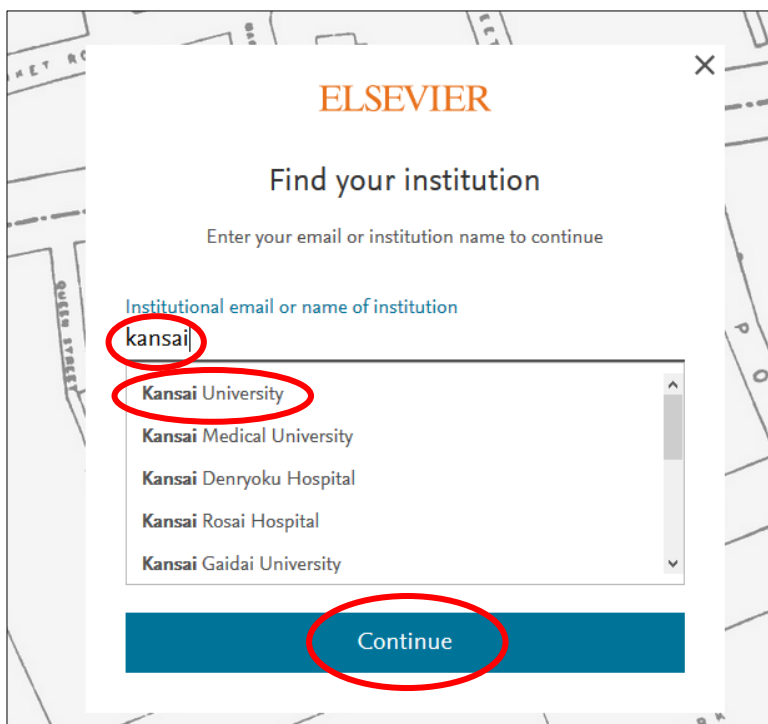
ELSEVIER

Find your institution

Enter your email or institution name to continue

Institutional email or name of institution

kansai

Kansai University

Kansai Medical University

Kansai Denryoku Hospital

Kansai Rosai Hospital

Kansai Gaidai University

Continue